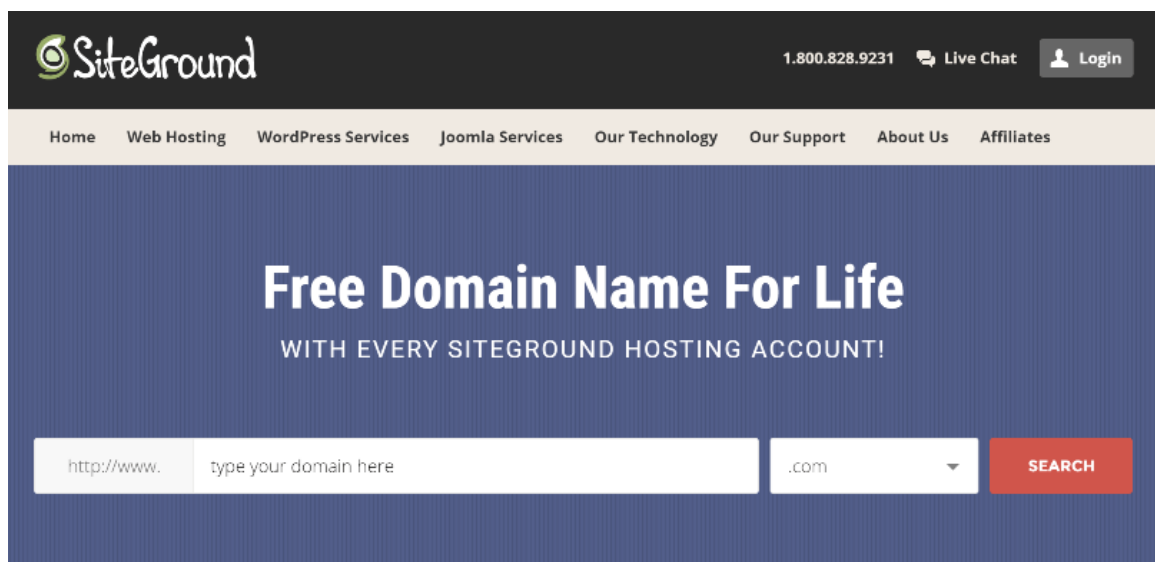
SiteGround

1.800.828.9231 Live Chat Login

Home Web Hosting WordPress Services Joomla Services Our Technology Our Support About Us Affiliates

Free Domain Name For Life

WITH EVERY SITEGROUND HOSTING ACCOUNT!

http://www. type your domain here .com SEARCH